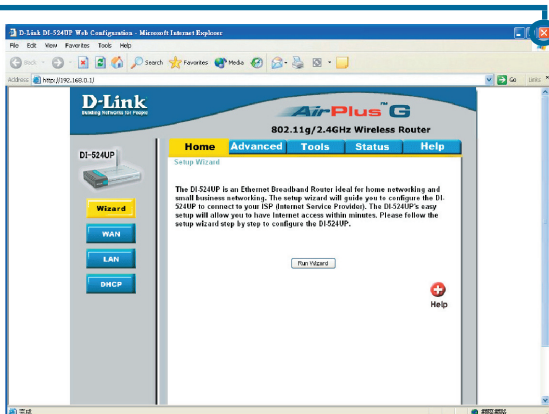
D-Link DI-524UP Web Configuration - Microsoft Internet Explorer

File Edit View Favorites Tools Help

Back Search Favorites Media

Address http://192.168.0.1/ Go Links

D-Link
Building Networks for People

AirPlus G

802.11g/2.4GHz Wireless Router

DI-524UP

Home Advanced Tools Status Help

Setup Wizard

The DI-524UP is an Ethernet Broadband Router ideal for home networking and small business networking. The setup wizard will guide you to configure the DI-524UP to connect to your ISP (Internet Service Provider). The DI-524UP's easy setup will allow you to have Internet access within minutes. Please follow the setup wizard step by step to configure the DI-524UP.

Run Wizard

Wizard

WAN

LAN

DHCP

Help

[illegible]

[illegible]